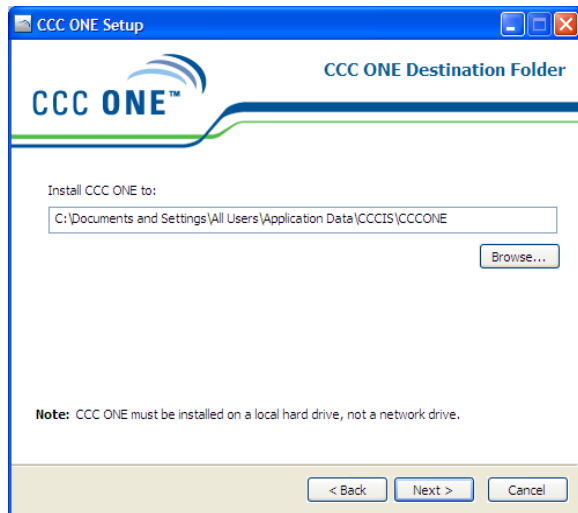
CCC ONE Setup

CCC ONE™

CCC ONE Destination Folder

Install CCC ONE to:

C:\Documents and Settings\All Users\Application Data\CCCIS\CCCONE

Browse...

Note: CCC ONE must be installed on a local hard drive, not a network drive.

< Back

Next >

Cancel